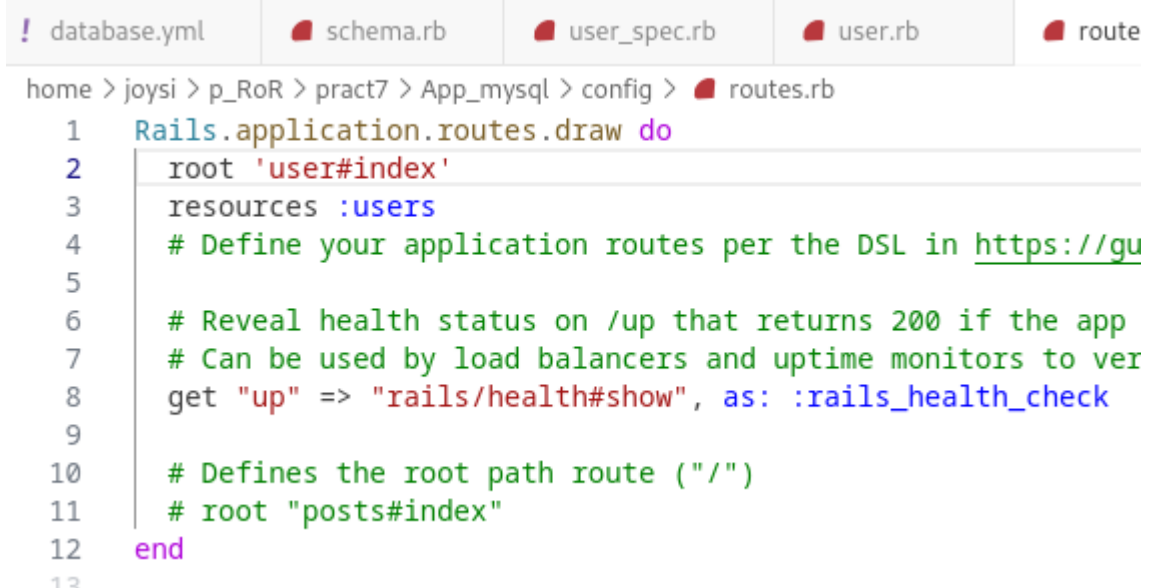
! database.yml | schema.rb | user_spec.rb | user.rb | route

home > joysi > p_RoR > pract7 > App_mysql > config > routes.rb

1 Rails.application.routes.draw do
2 root 'user#index'
3 resources :users
4 # Define your application routes per the DSL in https://gu
5
6 # Reveal health status on /up that returns 200 if the app
7 # Can be used by load balancers and uptime monitors to ver
8 get "up" => "rails/health#show", as: :rails_health_check
9
10 # Defines the root path route ("/")
11 # root "posts#index"
12 end
13